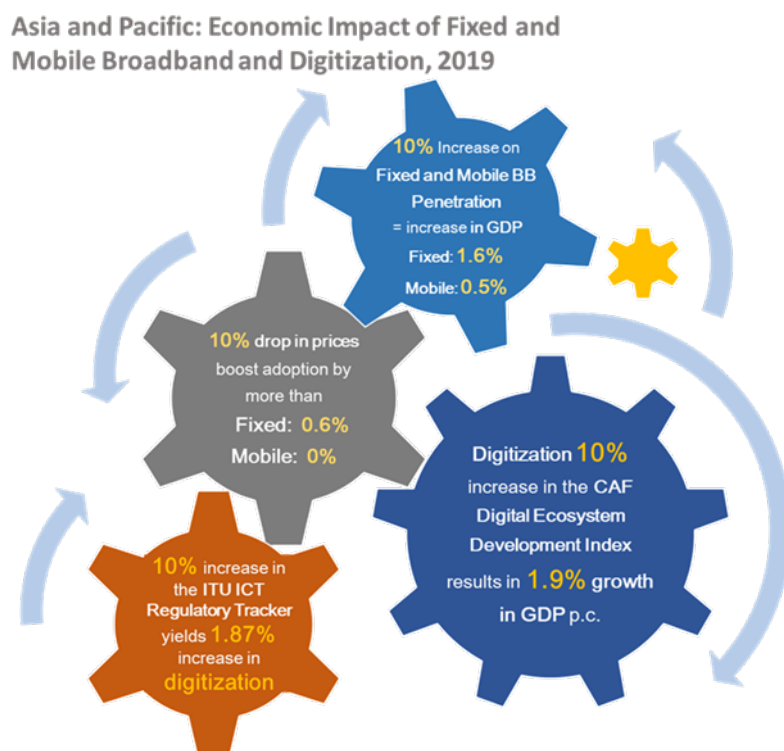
Asia and Pacific: Economic Impact of Fixed and Mobile Broadband and Digitization, 2019

10% Increase on Fixed and Mobile BB Penetration = increase in GDP
Fixed: 1.6%
Mobile: 0.5%

10% drop in prices boost adoption by more than
Fixed: 0.6%
Mobile: 0%

Digitization 10% increase in the CAF Digital Ecosystem Development Index results in 1.9% growth in GDP p.c.

10% increase in the ITU ICT Regulatory Tracker yields 1.87% increase in digitization